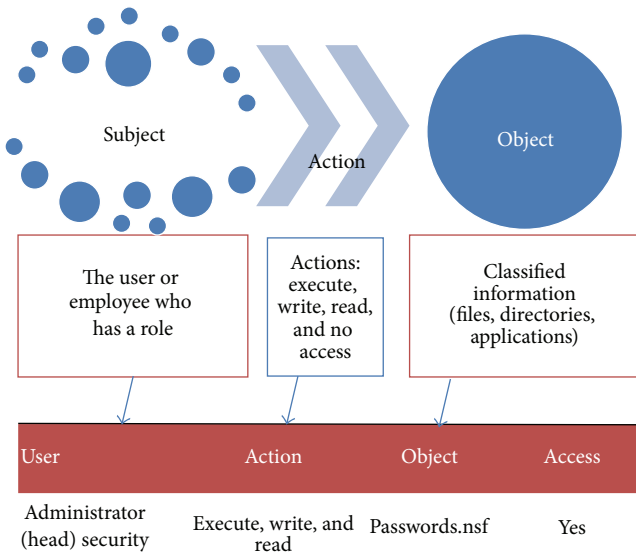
Subject

Action

Object

The user or employee who has a role

Actions: execute, write, read, and no access

Classified information (files, directories, applications)

| User | Action | Object | Access |
|---|---|---|---|
| Administrator (head) security | Execute, write, and read | Passwords.nsf | Yes |